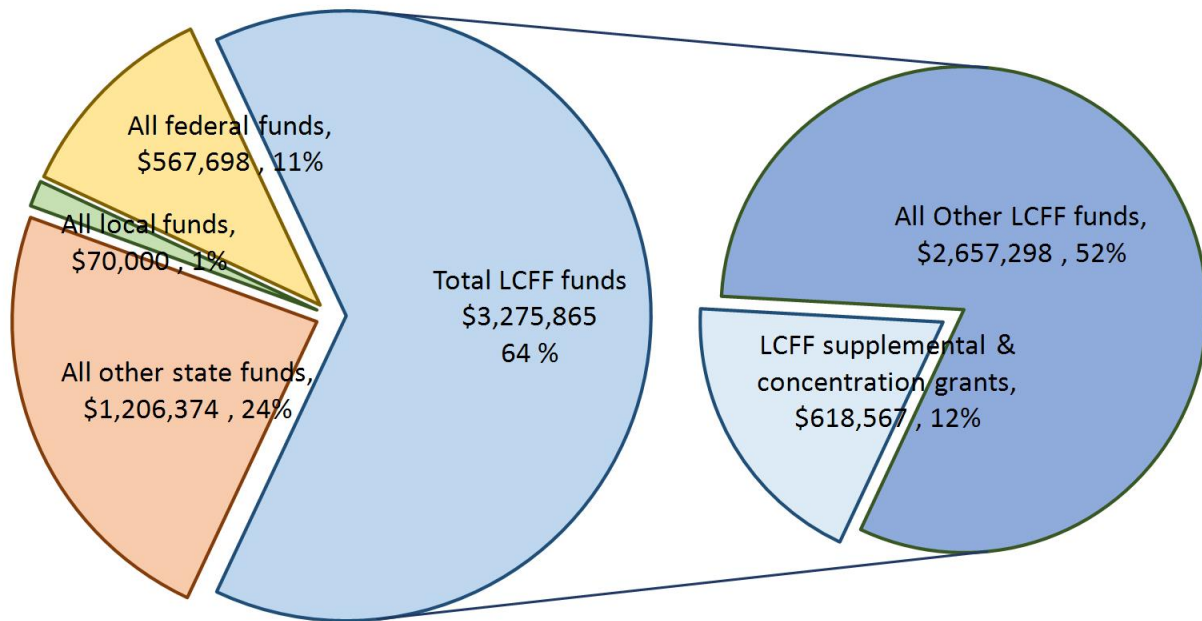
All federal funds, \$567,698 , 11%

All local funds, \$70,000 , 1%

All other state funds, \$1,206,374 , 24%

Total LCFF funds \$3,275,865 64 %

All Other LCFF funds, \$2,657,298 , 52%

LCFF supplemental & concentration grants, \$618,567 , 12%